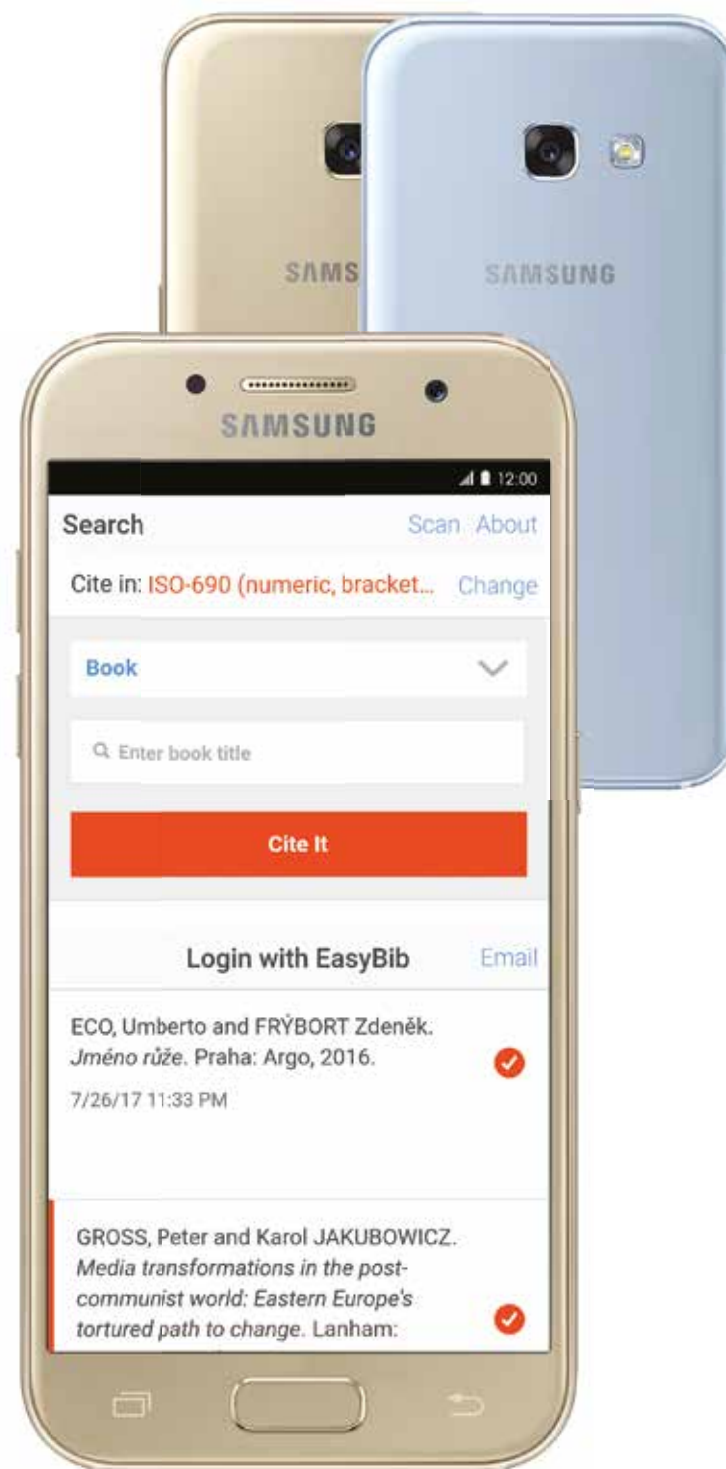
SAMS

SAMSUNG

SAMSUNG

12:00

Search Scan About

Cite in: ISO-690 (numeric, bracket... Change

Book

Enter book title

Cite It

Login with EasyBib Email

ECO, Umberto and FRÝBORT Zdeněk. *Jméno růže*. Praha: Argo, 2016.

7/26/17 11:33 PM

GROSS, Peter and Karol JAKUBOWICZ. *Media transformations in the post-communist world: Eastern Europe's tortured path to change*. Lanham: